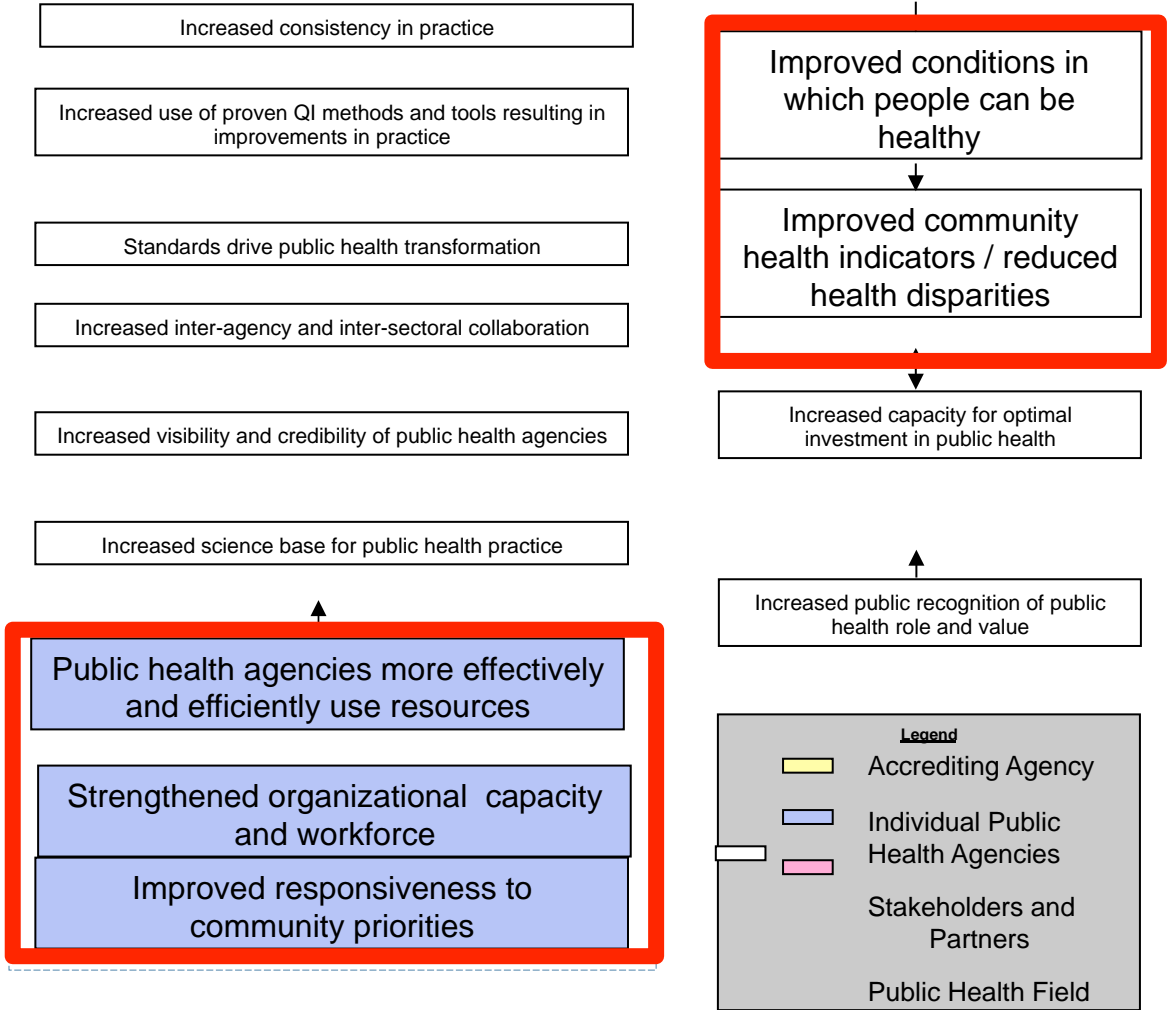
Increased consistency in practice

Increased use of proven QI methods and tools resulting in improvements in practice

Standards drive public health transformation

Increased inter-agency and inter-sectoral collaboration

Increased visibility and credibility of public health agencies

Increased science base for public health practice

Public health agencies more effectively and efficiently use resources

Strengthened organizational capacity and workforce

Improved responsiveness to community priorities

Improved conditions in which people can be healthy

Improved community health indicators / reduced health disparities

Increased capacity for optimal investment in public health

Increased public recognition of public health role and value

Legend

Accrediting Agency

Individual Public Health Agencies

Stakeholders and Partners

Public Health Field